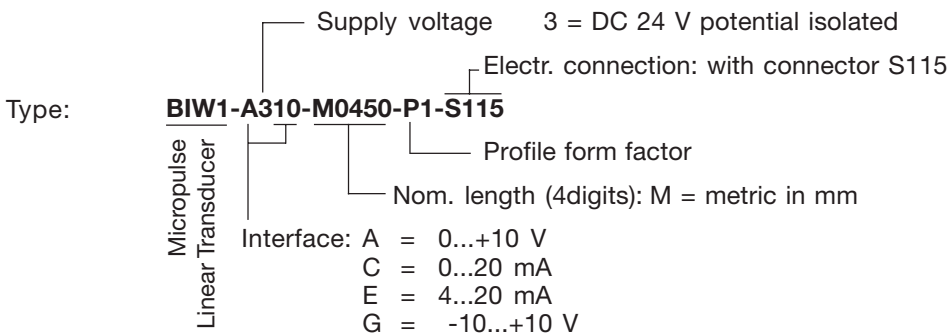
Supply voltage 3 = DC 24 V potential isolated

Electr. connection: with connector S115

Type: **BIW1-A310-M0450-P1-S115**

Profile form factor

Nom. length (4digits): M = metric in mm

Micropulse Linear Transducer

Interface: A = 0...+10 V
C = 0...20 mA
E = 4...20 mA
G = -10...+10 V